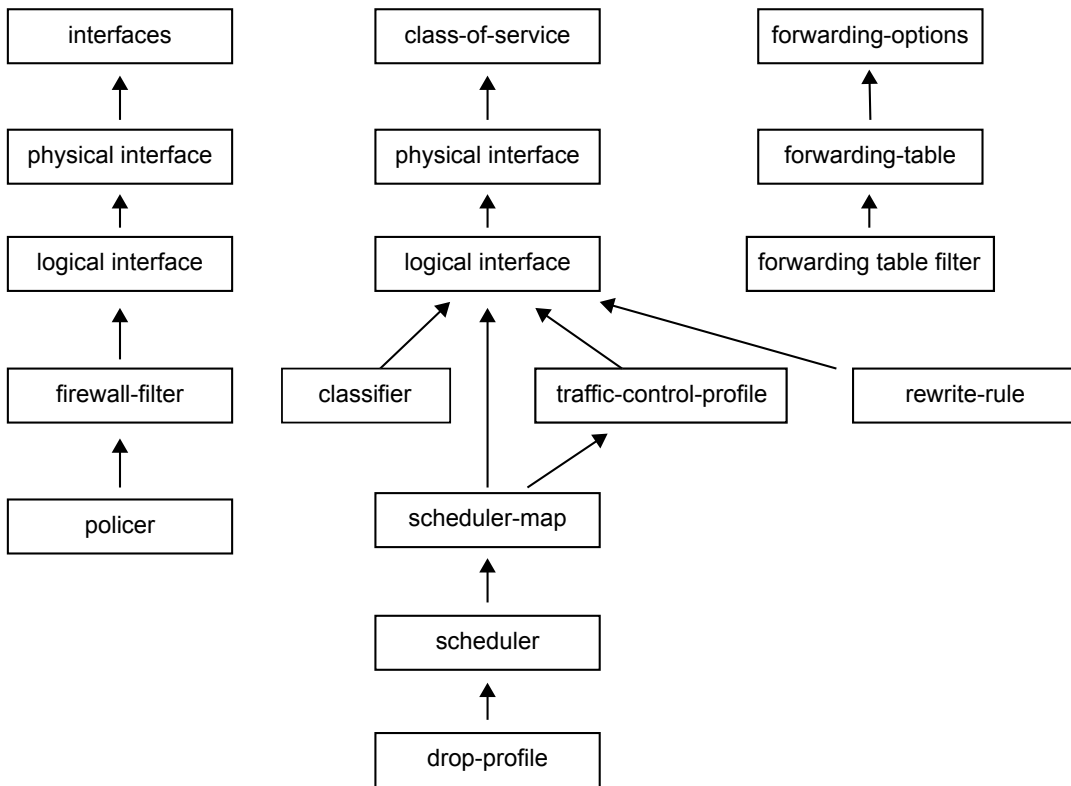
interfaces

physical interface

logical interface

firewall-filter

policer

class-of-service

physical interface

logical interface

classifier

traffic-control-profile

rewrite-rule

scheduler-map

scheduler

drop-profile

forwarding-options

forwarding-table

forwarding table filter